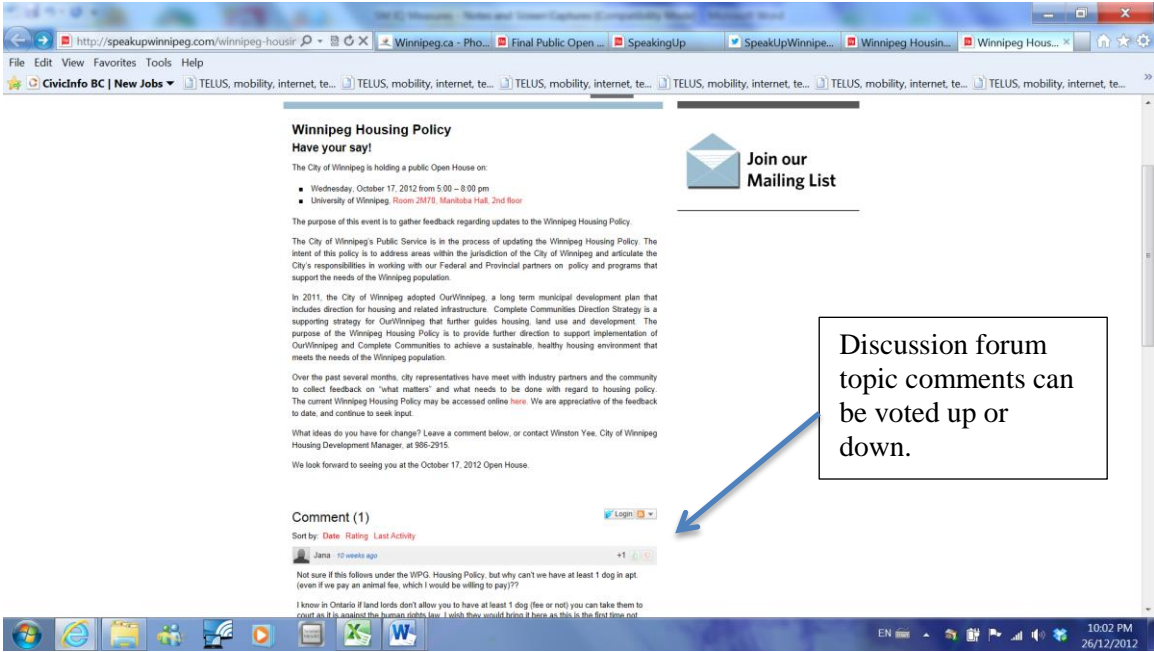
http://speakupwinnipeg.com/winnipeg-housir
Winnipeg.ca - Pho...
Final Public Open ...
SpeakingUp
SpeakUpWinnipe...
Winnipeg Housin...
Winnipeg Hous...

File Edit View Favorites Tools Help

CivicInfo BC | New Jobs
TELUS, mobility, internet, te...
TELUS, mobility, internet, te...
TELUS, mobility, internet, te...
TELUS, mobility, internet, te...
TELUS, mobility, internet, te...
TELUS, mobility, internet, te...

Winnipeg Housing Policy
Have your say!

The City of Winnipeg is holding a public Open House on:

- Wednesday, October 17, 2012 from 5:00 – 8:00 pm
- University of Winnipeg, Room 2M70, Manitoba Hall, 2nd floor

The purpose of this event is to gather feedback regarding updates to the Winnipeg Housing Policy.

The City of Winnipeg's Public Service is in the process of updating the Winnipeg Housing Policy. The intent of this policy is to address areas within the jurisdiction of the City of Winnipeg and articulate the City's responsibilities in working with our Federal and Provincial partners on policy and programs that support the needs of the Winnipeg population.

In 2011, the City of Winnipeg adopted OurWinnipeg, a long term municipal development plan that includes direction for housing and related infrastructure. Complete Communities Direction Strategy is a supporting strategy for OurWinnipeg that further guides housing, land use and development. The purpose of the Winnipeg Housing Policy is to provide further direction to support implementation of OurWinnipeg and Complete Communities to achieve a sustainable, healthy housing environment that meets the needs of the Winnipeg population.

Over the past several months, city representatives have meet with industry partners and the community to collect feedback on "what matters" and what needs to be done with regard to housing policy. The current Winnipeg Housing Policy may be accessed online here. We are appreciative of the feedback to date, and continue to seek input.

What ideas do you have for change? Leave a comment below, or contact Winston Yee, City of Winnipeg Housing Development Manager, at 986-2915.

We look forward to seeing you at the October 17, 2012 Open House.

Join our Mailing List

Discussion forum topic comments can be voted up or down.

Comment (1)
Login
Sort by: Date Rating Last Activity

Jana · 10 weeks ago
+1

Not sure if this follows under the WPG. Housing Policy, but why can't we have at least 1 dog in apt. (even if we pay an animal fee, which I would be willing to pay)??

I know in Ontario if land lords don't allow you to have at least 1 dog (fee or not) you can take them to court as it is against the human rights law. I wish they would bring it here as this is the first time not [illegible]

EN
10:02 PM
26/12/2012